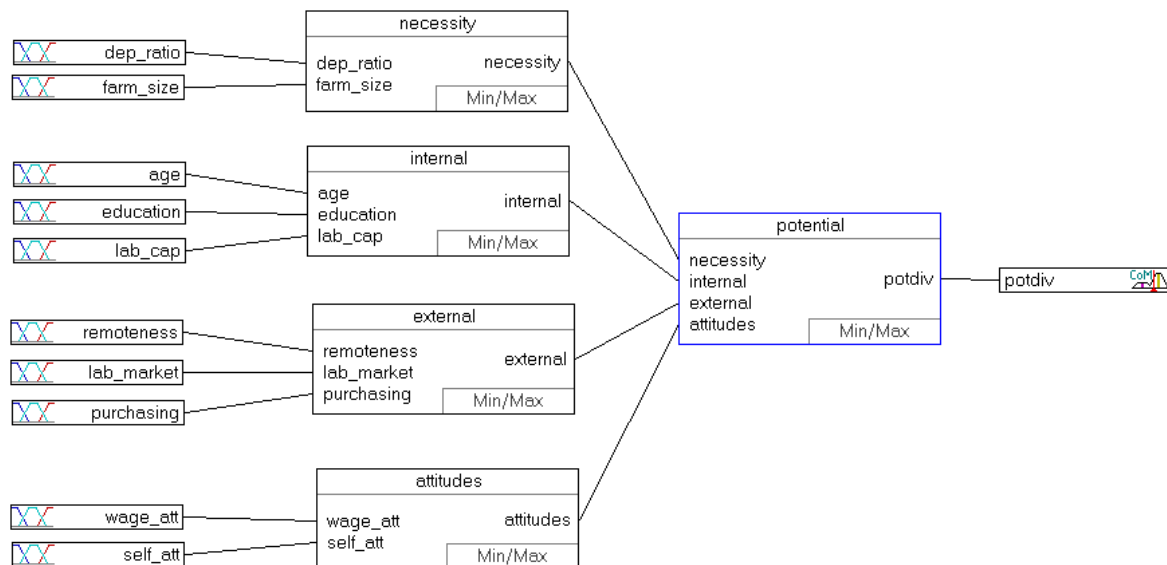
dep_ratio
farm_size

necessity
dep_ratio
farm_size
necessity
Min/Max

age
education
lab_cap

internal
age
education
lab_cap
internal
Min/Max

remoteness
lab_market
purchasing

external
remoteness
lab_market
purchasing
external
Min/Max

wage_att
self_att

attitudes
wage_att
self_att
attitudes
Min/Max

potential
necessity
internal
external
attitudes
potdiv
Min/Max

potdiv
CoM